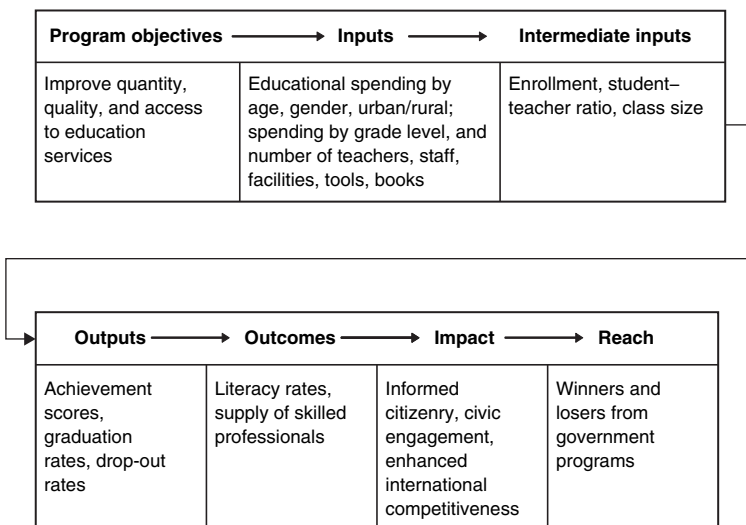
| Program objectives | Inputs | Intermediate inputs |
|---|---|---|
| Improve quantity, quality, and access to education services | Educational spending by age, gender, urban/rural; spending by grade level, and number of teachers, staff, facilities, tools, books | Enrollment, student–teacher ratio, class size |

| Outputs | Outcomes | Impact | Reach |
|---|---|---|---|
| Achievement scores, graduation rates, drop-out rates | Literacy rates, supply of skilled professionals | Informed citizenry, civic engagement, enhanced international competitiveness | Winners and losers from government programs |